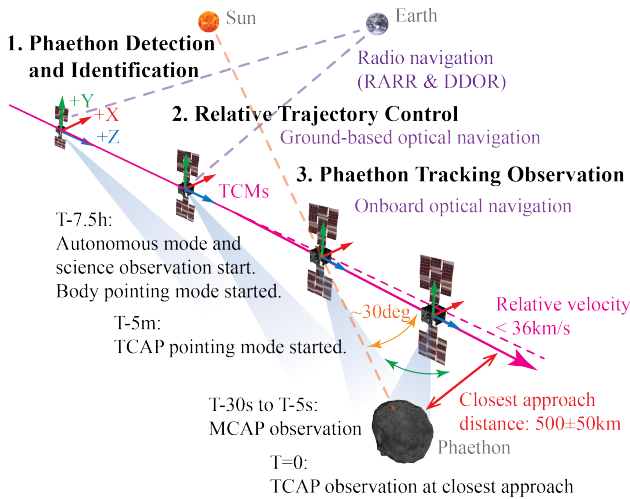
Sun

Earth

1. Phaethon Detection and Identification

Radio navigation (RARR & DDOR)

+Y

+X

+Z

2. Relative Trajectory Control

Ground-based optical navigation

TCMs

3. Phaethon Tracking Observation

Onboard optical navigation

T-7.5h: Autonomous mode and science observation start. Body pointing mode started.

~30deg

Relative velocity < 36km/s

T-5m: TCAP pointing mode started.

T-30s to T-5s: MCAP observation

Closest approach distance: 500±50km

Phaethon

T=0: TCAP observation at closest approach